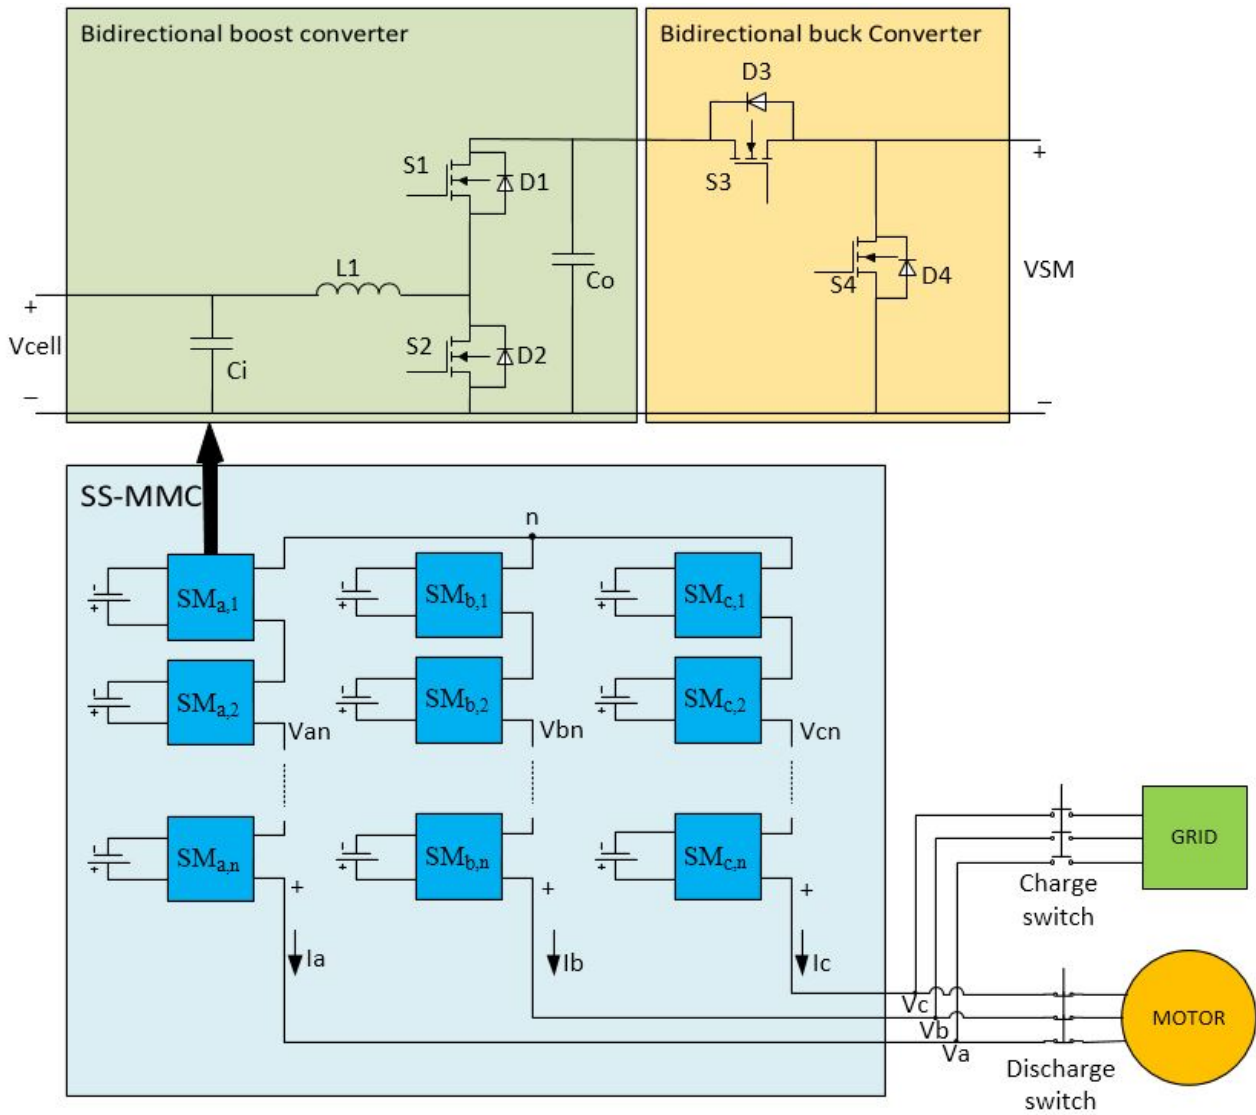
Bidirectional boost converter

Bidirectional buck Converter

D3

S1

D1

S3

+

D4

S4

VSM

L1

Co

+

Vcell

Ci

S2

D2

−

−

SS-MMC

n

$SM_{a,1}$

$SM_{b,1}$

$SM_{c,1}$

$SM_{a,2}$

$SM_{b,2}$

$SM_{c,2}$

Van

Vbn

Vcn

GRID

$SM_{a,n}$

$SM_{b,n}$

$SM_{c,n}$

+

+

+

Charge switch

Ia

Ib

Ic

Vc

Vb

Va

MOTOR

Discharge switch